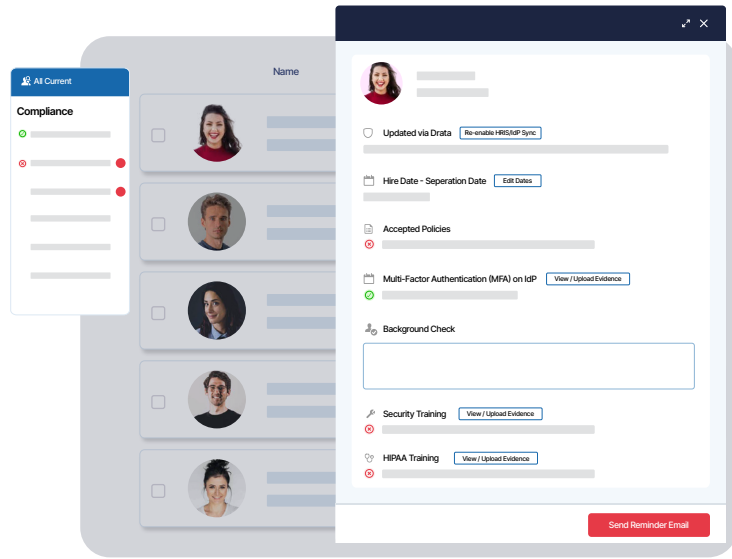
All Current

Compliance

Name

Updated via Drata Re-enable HRIS/IdP Sync

Hire Date - Seperation Date Edit Dates

Accepted Policies

Multi-Factor Authentication (MFA) on IdP View / Upload Evidence

Background Check

Security Training View / Upload Evidence

HIPAA Training View / Upload Evidence

Send Reminder Email